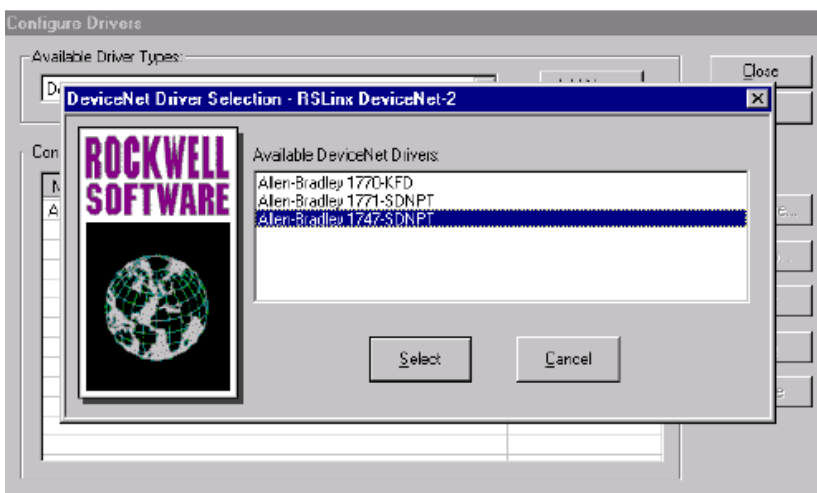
Configure Drivers

Available Driver Types:

Close

DeviceNet Driver Selection - RSLinx DeviceNet-2

ROCKWELL SOFTWARE

Available DeviceNet Drivers:

Allen-Bradley 1770-KFD
Allen-Bradley 1771-SDNPT
Allen-Bradley 1747-SDNPT

Select

Cancel